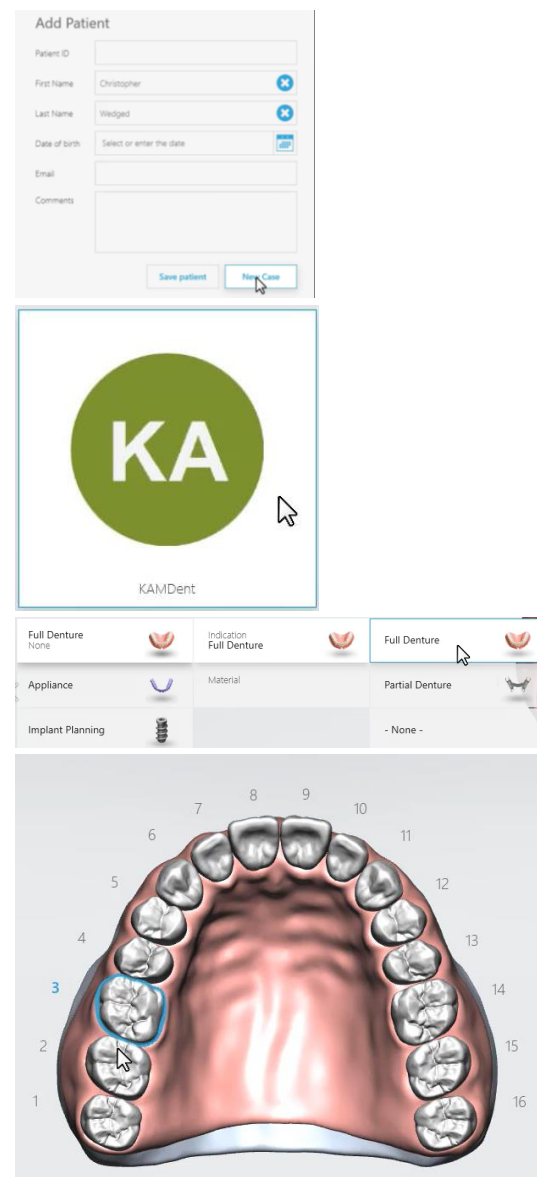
Add Patient

Patient ID

First Name Christopher

Last Name Wedged

Date of birth Select or enter the date

Email

Comments

Save patient New Case

KA

KAMDent

Full Denture
None

Indication
Full Denture

Full Denture

Appliance

Material

Partial Denture

Implant Planning

- None -

8 9
7 10
6 11
5 12
4 13
3 14
2 15
1 16